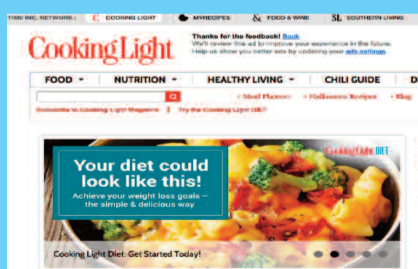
TIME INC. NETWORK | CL COOKING LIGHT | MYRECIPES | & FOOD & WINE | SL SOUTHERN LIVING

Cooking Light

Thanks for the feedback! Undo
We'll review this ad to improve your experience in the future.
Help us show you better ads by updating your ads settings.

FOOD ▾ | NUTRITION ▾ | HEALTHY LIVING ▾ | CHILI GUIDE | D

• Meal Planner • Halloween Recipes • Blog

Subscribe to Cooking Light Magazine | Try the Cooking Light Diet!

Your diet could look like this!
Achieve your weight loss goals – the simple & delicious way.

Cooking Light DIET

Cooking Light Diet: Get Started Today!